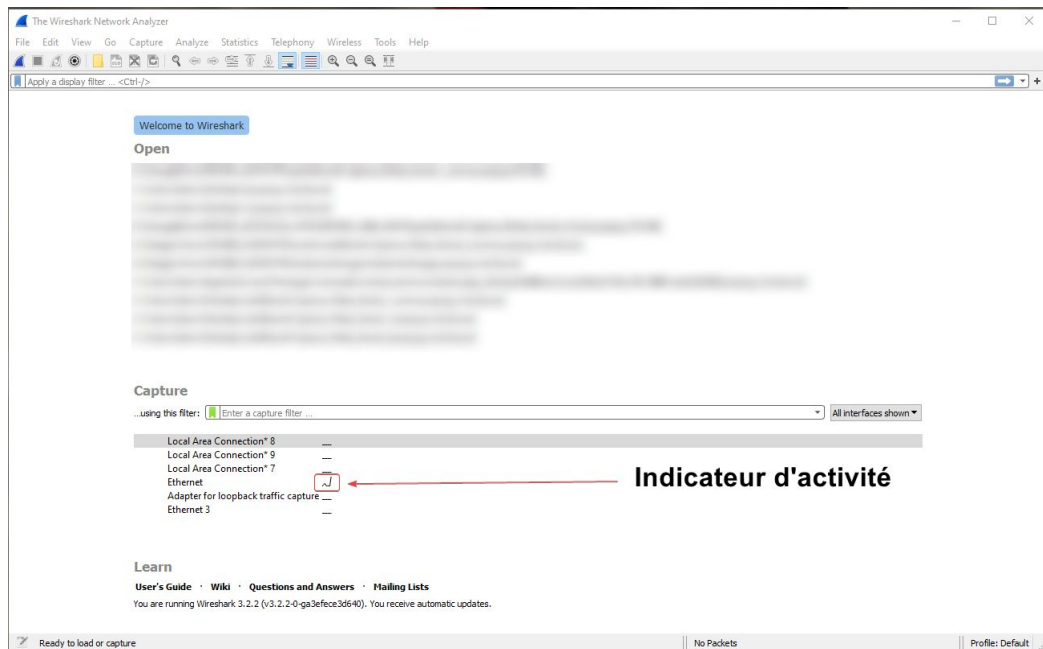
The Wireshark Network Analyzer

File Edit View Go Capture Analyze Statistics Telephony Wireless Tools Help

Apply a display filter ... <Ctrl-/>

Welcome to Wireshark

Open

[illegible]

Capture

...using this filter: Enter a capture filter ...

All interfaces shown

Local Area Connection* 8
Local Area Connection* 9
Local Area Connection* 7
Ethernet
Adapter for loopback traffic capture
Ethernet 3

Indicateur d'activité

Learn

User's Guide · Wiki · Questions and Answers · Mailing Lists

You are running Wireshark 3.2.2 (v3.2.2-0-ga3efece3d640). You receive automatic updates.

Ready to load or capture

No Packets

Profile: Default